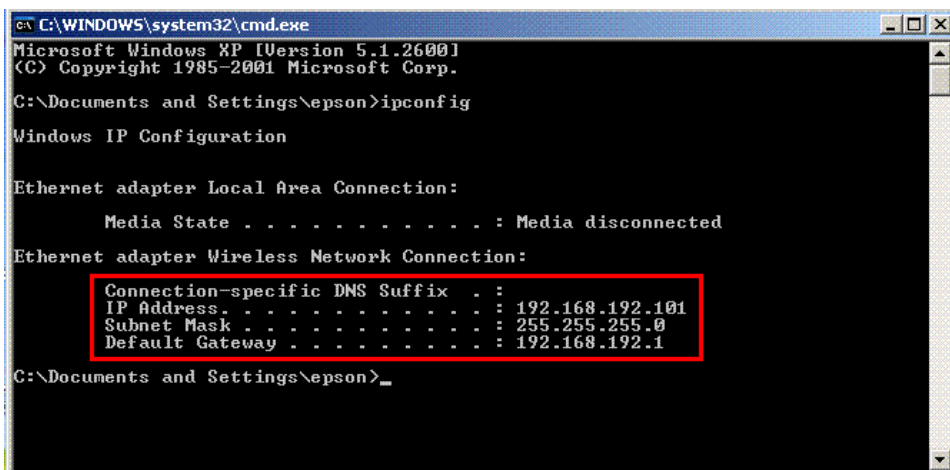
C:\WINDOWS\system32\cmd.exe

Microsoft Windows XP [Version 5.1.2600]
(C) Copyright 1985-2001 Microsoft Corp.

C:\Documents and Settings\epson>ipconfig

Windows IP Configuration

Ethernet adapter Local Area Connection:

Media State . . . . . . . . . . . : Media disconnected

Ethernet adapter Wireless Network Connection:

Connection-specific DNS Suffix . :
IP Address. . . . . . . . . . . . : 192.168.192.101
Subnet Mask . . . . . . . . . . . : 255.255.255.0
Default Gateway . . . . . . . . . : 192.168.192.1

C:\Documents and Settings\epson>_